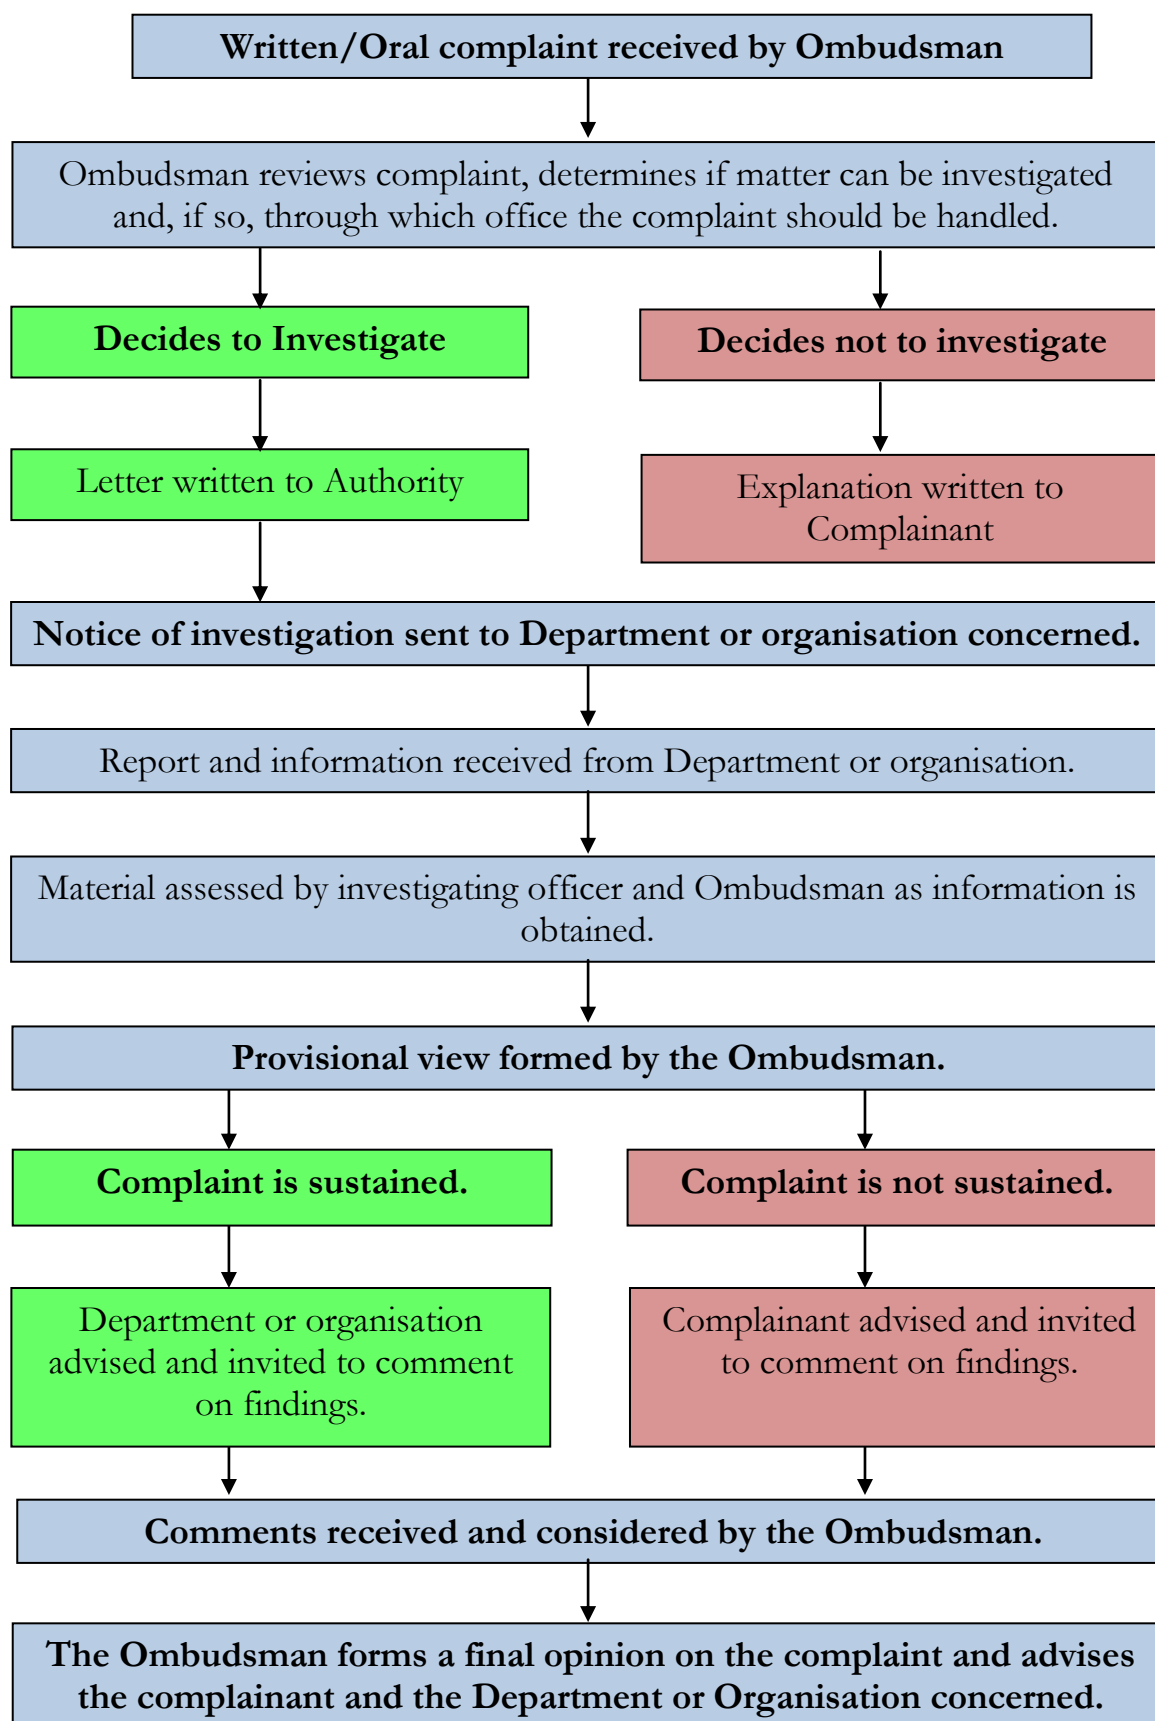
Written/Oral complaint received by Ombudsman

Ombudsman reviews complaint, determines if matter can be investigated and, if so, through which office the complaint should be handled.

Decides to Investigate

Letter written to Authority

Decides not to investigate

Explanation written to Complainant

Notice of investigation sent to Department or organisation concerned.

Report and information received from Department or organisation.

Material assessed by investigating officer and Ombudsman as information is obtained.

Provisional view formed by the Ombudsman.

Complaint is sustained.

Department or organisation advised and invited to comment on findings.

Complaint is not sustained.

Complainant advised and invited to comment on findings.

Comments received and considered by the Ombudsman.

The Ombudsman forms a final opinion on the complaint and advises the complainant and the Department or Organisation concerned.